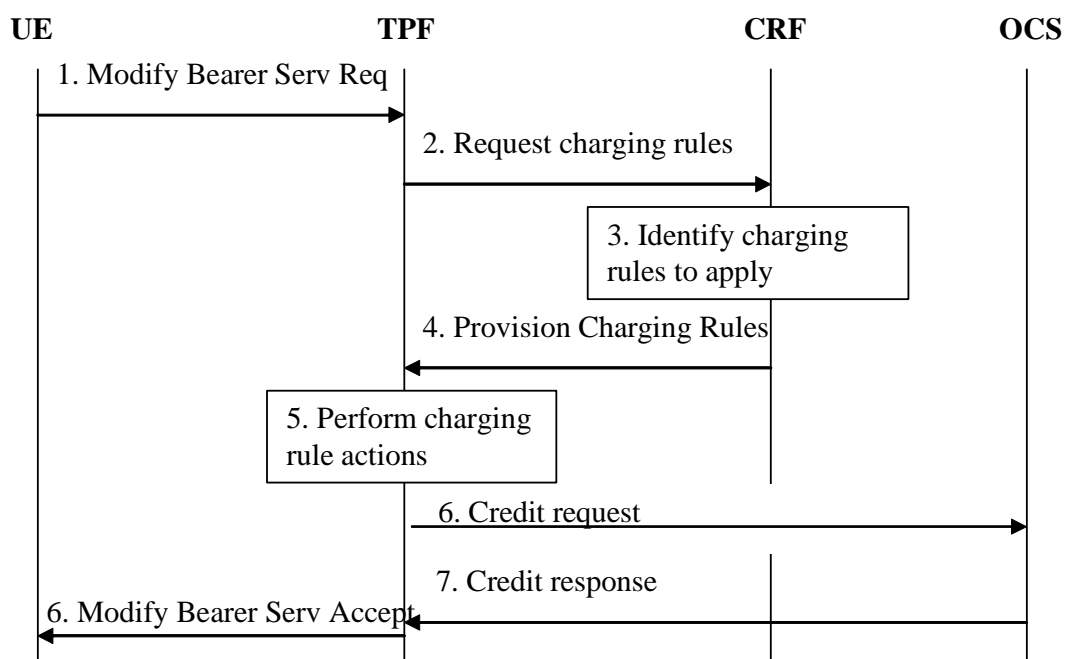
UE

TPF

CRF

OCS

1. Modify Bearer Serv Req

2. Request charging rules

3. Identify charging rules to apply

4. Provision Charging Rules

5. Perform charging rule actions

6. Credit request

7. Credit response

6. Modify Bearer Serv Accept